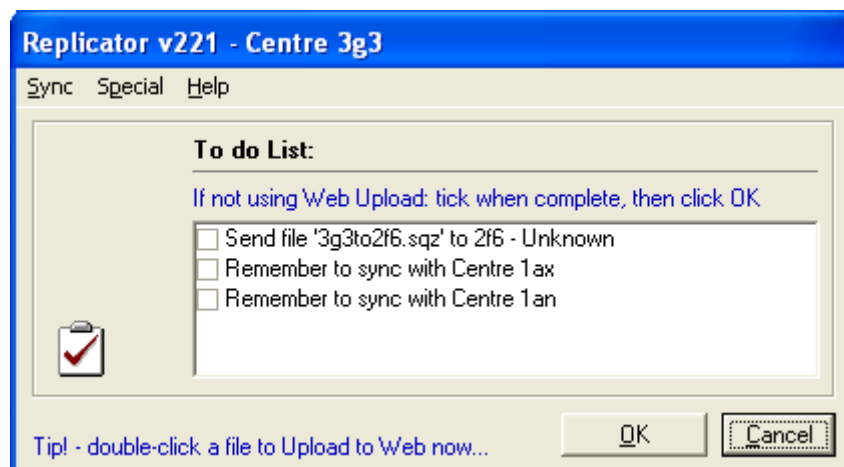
Replicator v221 - Centre 3g3

Sync Special Help

To do List:

If not using Web Upload: tick when complete, then click OK

Send file '3g3to2f6.sqz' to 2f6 - Unknown
Remember to sync with Centre 1ax
Remember to sync with Centre 1an

Tip! - double-click a file to Upload to Web now...

OK

Cancel